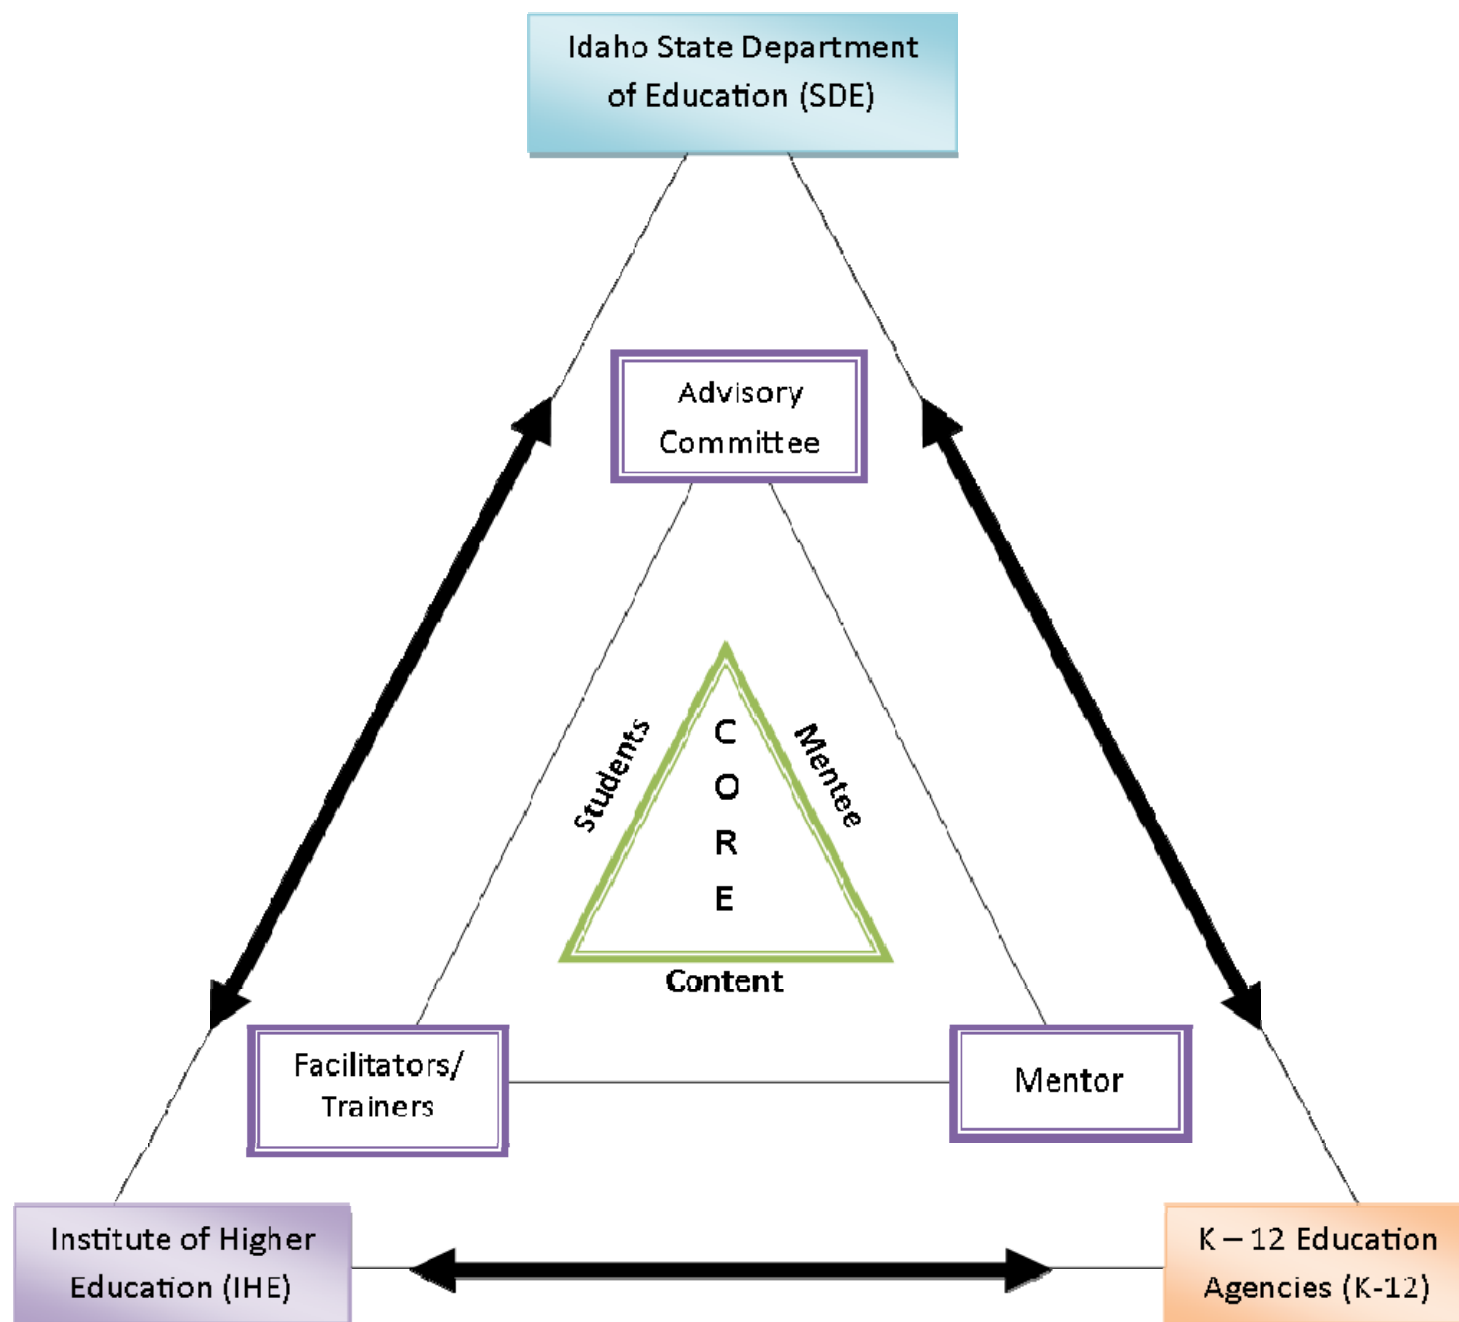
Idaho State Department of Education (SDE)

Advisory Committee

Students

C
O
R
E

Mentee

Content

Facilitators/ Trainers

Mentor

Institute of Higher Education (IHE)

K – 12 Education Agencies (K-12)